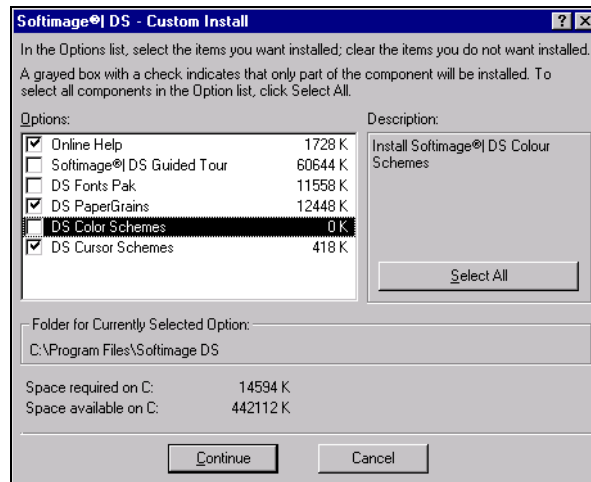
Softimage®| DS - Custom Install

In the Options list, select the items you want installed; clear the items you do not want installed.

A grayed box with a check indicates that only part of the component will be installed. To select all components in the Option list, click Select All.

Options:

| | | |
|---|---|---|
| ☑ | Online Help | 1728 K |
| ☐ | Softimage®| DS Guided Tour | 60644 K |
| ☐ | DS Fonts Pak | 11558 K |
| ☑ | DS PaperGrains | 12448 K |
| ☐ | DS Color Schemes | 0 K |
| ☑ | DS Cursor Schemes | 418 K |

Description:

Install Softimage®| DS Colour Schemes

Select All

Folder for Currently Selected Option:

C:\Program Files\Softimage DS

Space required on C: 14594 K
Space available on C: 442112 K

Continue

Cancel